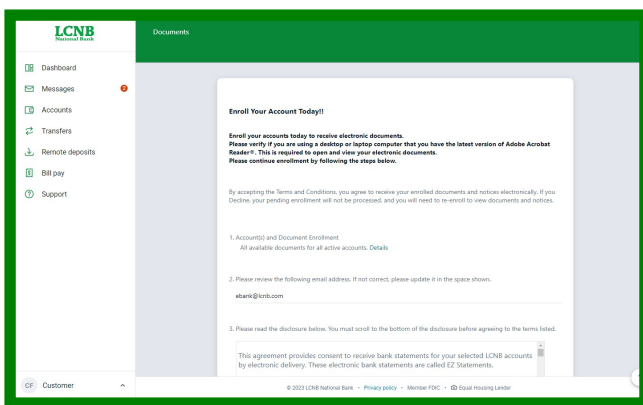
LCNB
National Bank

Documents

Dashboard
Messages 2
Accounts
Transfers
Remote deposits
Bill pay
Support

Enroll Your Account Today!!

Enroll your accounts today to receive electronic documents.
Please verify if you are using a desktop or laptop computer that you have the latest version of Adobe Acrobat Reader®. This is required to open and view your electronic documents.
Please continue enrollment by following the steps below.

By accepting the Terms and Conditions, you agree to receive your enrolled documents and notices electronically. If you Decline, your pending enrollment will not be processed, and you will need to re-enroll to view documents and notices.

1. Account(s) and Document Enrollment
All available documents for all active accounts. Details

2. Please review the following email address. If not correct, please update it in the space shown.

ebank@lcnb.com

3. Please read the disclosure below. You must scroll to the bottom of the disclosure before agreeing to the terms listed.

This agreement provides consent to receive bank statements for your selected LCNB accounts by electronic delivery. These electronic bank statements are called EZ Statements.

CF Customer

© 2023 LCNB National Bank · Privacy policy · Member FDIC · Equal Housing Lender